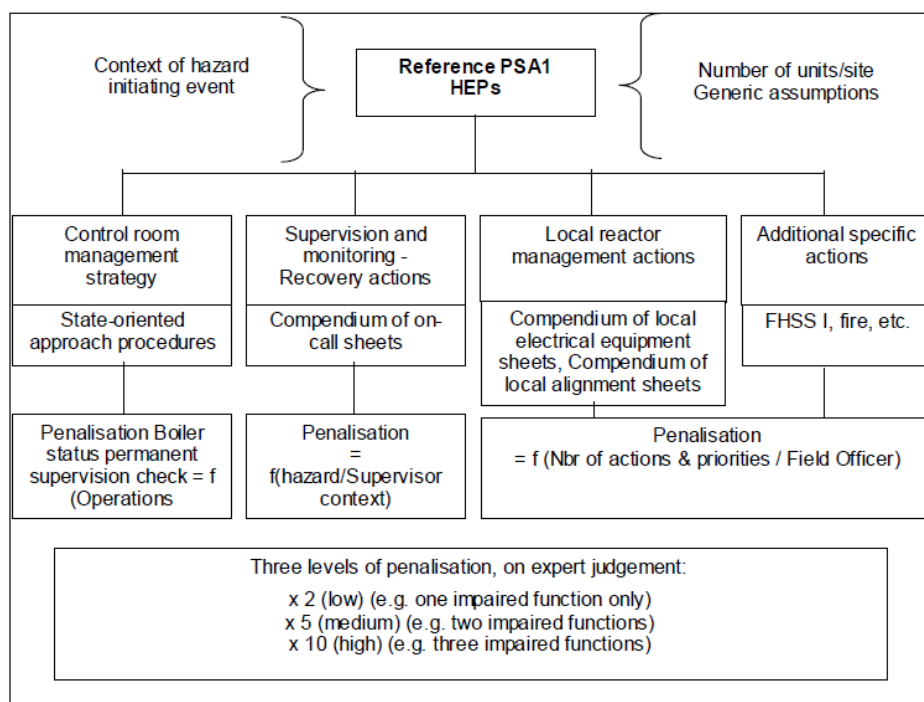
Context of hazard initiating event

Reference PSA1 HEPs

Number of units/site Generic assumptions

Control room management strategy

State-oriented approach procedures

Penalisation Boiler status permanent supervision check = f (Operations

Supervision and monitoring - Recovery actions

Compendium of on-call sheets

Penalisation = f(hazard/Supervisor context)

Local reactor management actions

Compendium of local electrical equipment sheets, Compendium of local alignment sheets

Additional specific actions

FHSS I, fire, etc.

Penalisation = f (Nbr of actions & priorities / Field Officer)

Three levels of penalisation, on expert judgement:
x 2 (low) (e.g. one impaired function only)
x 5 (medium) (e.g. two impaired functions)
x 10 (high) (e.g. three impaired functions)